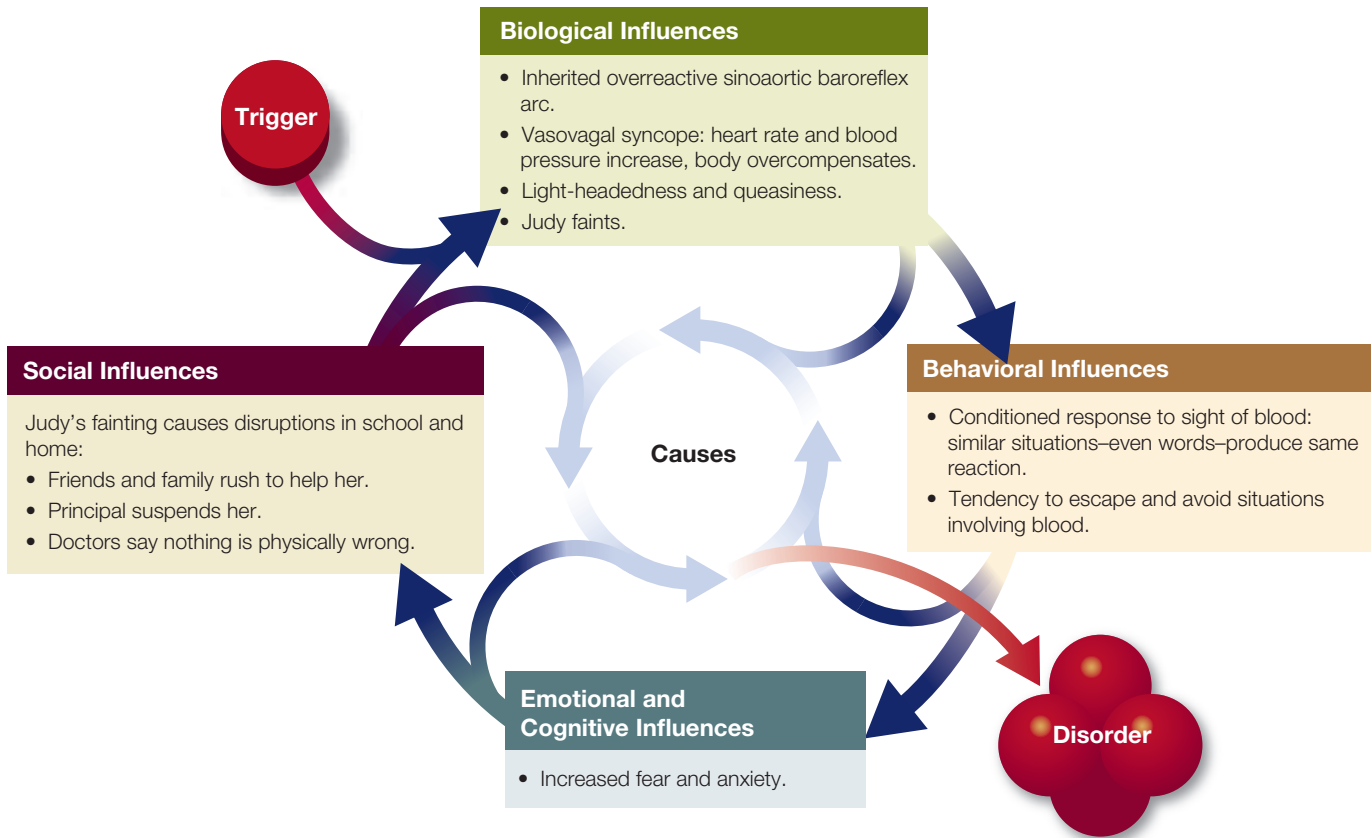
Trigger

Biological Influences

• Inherited overreactive sinoaortic baroreflex arc.
• Vasovagal syncope: heart rate and blood pressure increase, body overcompensates.
• Light-headedness and queasiness.
• Judy faints.

Social Influences

Judy's fainting causes disruptions in school and home:
• Friends and family rush to help her.
• Principal suspends her.
• Doctors say nothing is physically wrong.

Causes

Behavioral Influences

• Conditioned response to sight of blood: similar situations–even words–produce same reaction.
• Tendency to escape and avoid situations involving blood.

Emotional and Cognitive Influences

• Increased fear and anxiety.

Disorder